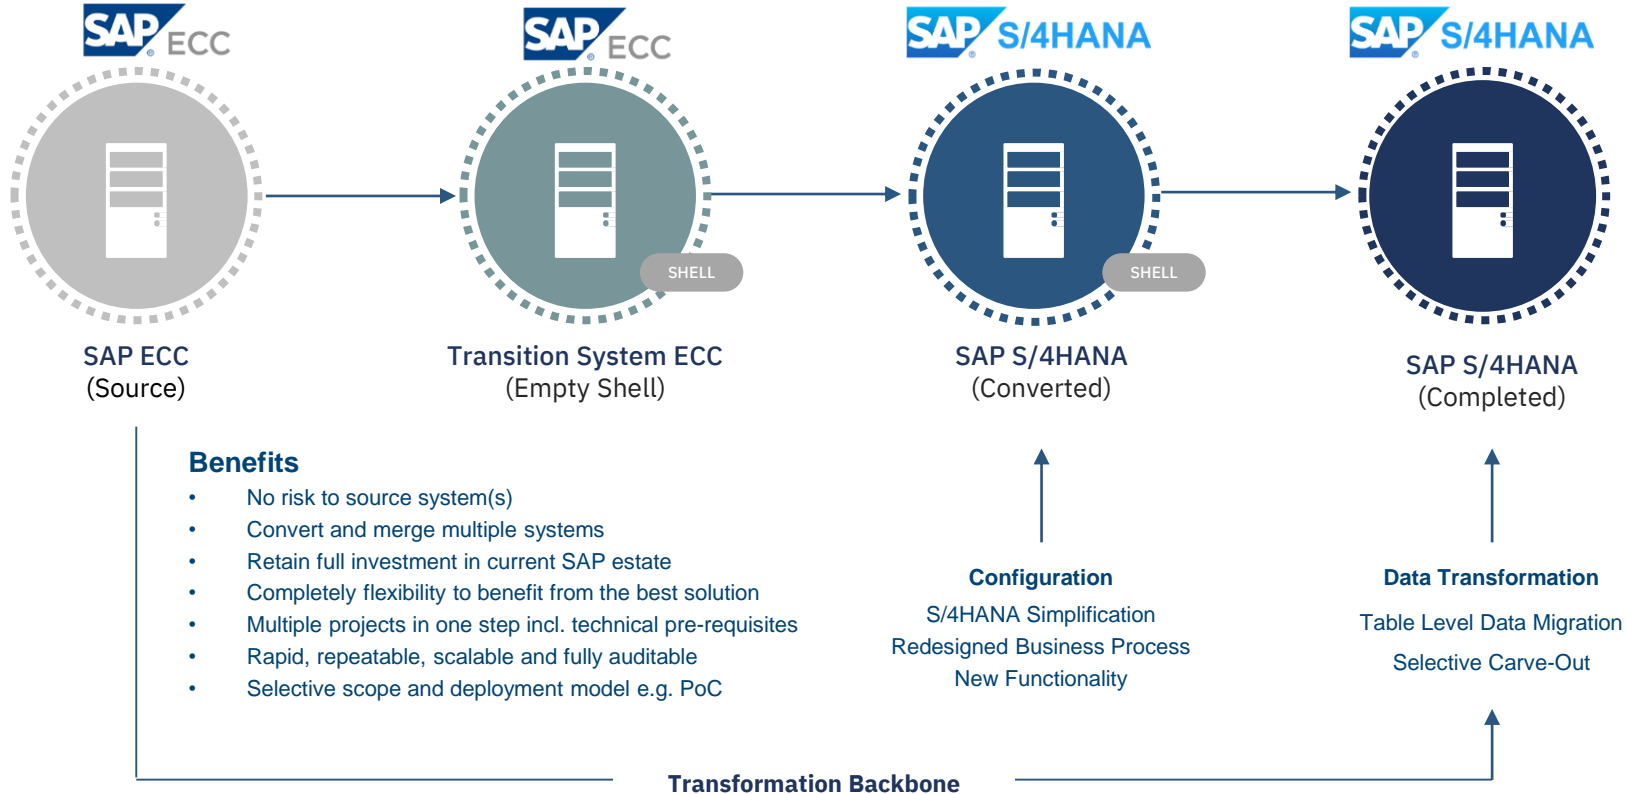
SAP ECC

SAP ECC

SAP S/4HANA

SAP S/4HANA

SHELL

SHELL

SAP ECC
(Source)

Transition System ECC
(Empty Shell)

SAP S/4HANA
(Converted)

SAP S/4HANA
(Completed)

Benefits
• No risk to source system(s)
• Convert and merge multiple systems
• Retain full investment in current SAP estate
• Completely flexibility to benefit from the best solution
• Multiple projects in one step incl. technical pre-requisites
• Rapid, repeatable, scalable and fully auditable
• Selective scope and deployment model e.g. PoC

Configuration
S/4HANA Simplification
Redesigned Business Process
New Functionality

Data Transformation
Table Level Data Migration
Selective Carve-Out

Transformation Backbone